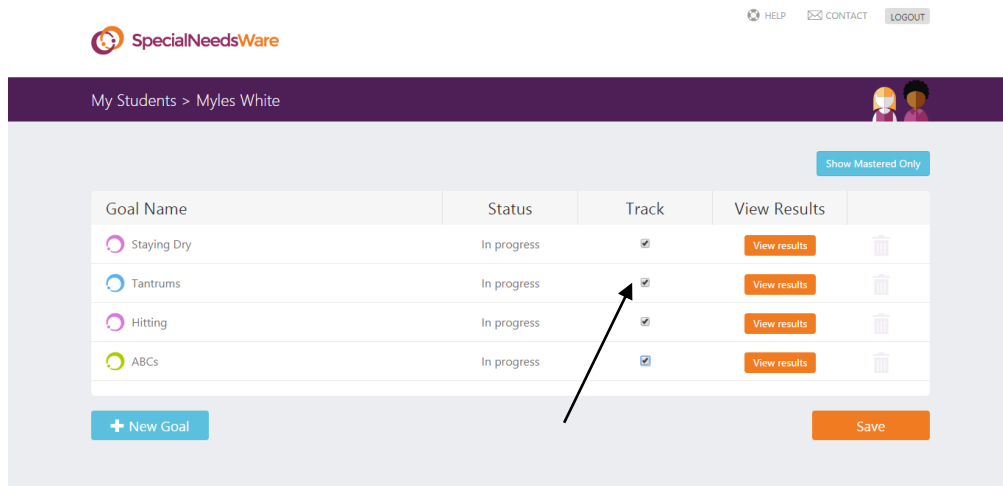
HELP CONTACT LOGOUT

SpecialNeedsWare

My Students > Myles White

Show Mastered Only

| Goal Name | Status | Track | View Results |
|---|---|---|---|
| Staying Dry | In progress | ☑ | View results |
| Tantrums | In progress | ☑ | View results |
| Hitting | In progress | ☑ | View results |
| ABCs | In progress | ☑ | View results |

+ New Goal

Save